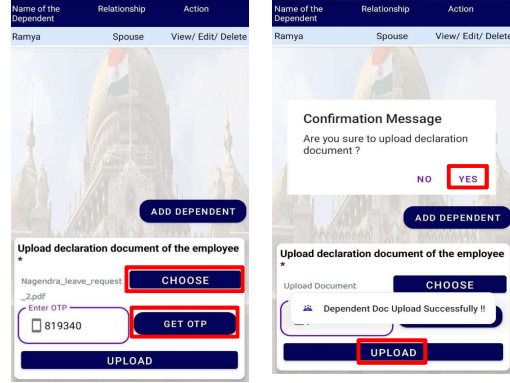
| Name of the Dependent | Relationship | Action |
|---|---|---|
| Ramya | Spouse | View/ Edit/ Delete |

ADD DEPENDENT

Upload declaration document of the employee *

Nagendra_leave_request_2.pdf

CHOOSE

Enter OTP

819340

GET OTP

UPLOAD

| Name of the Dependent | Relationship | Action |
|---|---|---|
| Ramya | Spouse | View/ Edit/ Delete |

Confirmation Message

Are you sure to upload declaration document ?

NO YES

ADD DEPENDENT

Upload declaration document of the employee *

Upload Document

CHOOSE

Dependent Doc Upload Successfully !!

UPLOAD